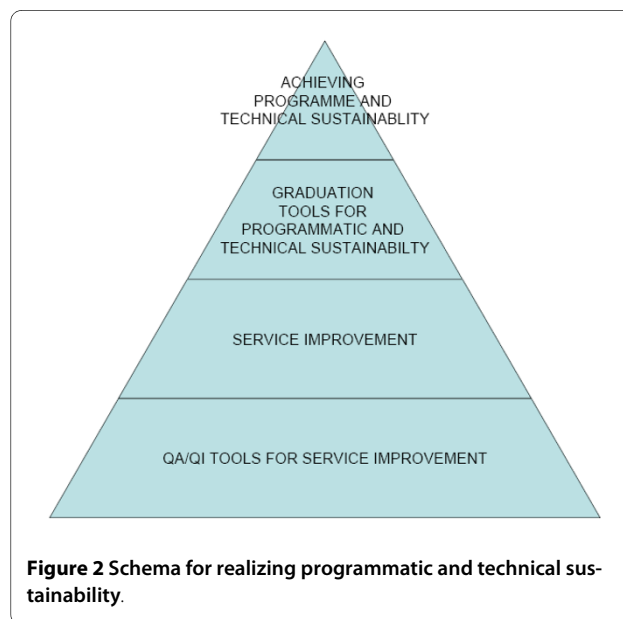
ACHIEVING PROGRAMME AND TECHNICAL SUSTAINABLITY

GRADUATION TOOLS FOR PROGRAMMATIC AND TECHNICAL SUSTAINABILTY

SERVICE IMPROVEMENT

QA/QI TOOLS FOR SERVICE IMPROVEMENT

**Figure 2** Schema for realizing programmatic and technical sustainability.